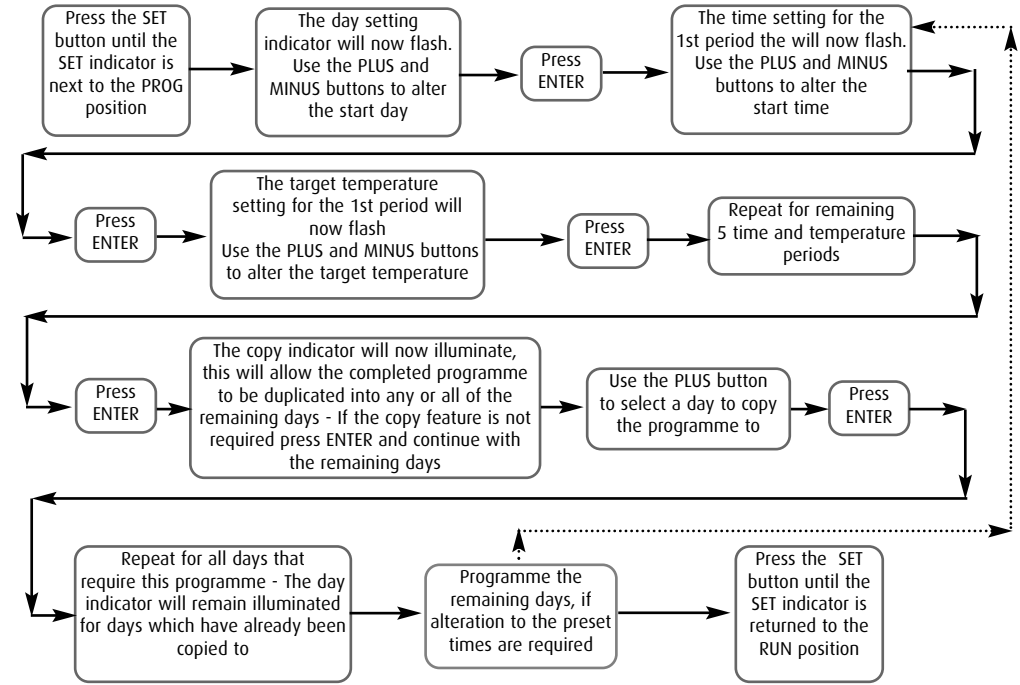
Press the SET button until the SET indicator is next to the PROG position

The day setting indicator will now flash. Use the PLUS and MINUS buttons to alter the start day

Press ENTER

The time setting for the 1st period the will now flash. Use the PLUS and MINUS buttons to alter the start time

Press ENTER

The target temperature setting for the 1st period will now flash
Use the PLUS and MINUS buttons to alter the target temperature

Press ENTER

Repeat for remaining 5 time and temperature periods

Press ENTER

The copy indicator will now illuminate, this will allow the completed programme to be duplicated into any or all of the remaining days - If the copy feature is not required press ENTER and continue with the remaining days

Use the PLUS button to select a day to copy the programme to

Press ENTER

Repeat for all days that require this programme - The day indicator will remain illuminated for days which have already been copied to

Programme the remaining days, if alteration to the preset times are required

Press the SET button until the SET indicator is returned to the RUN position